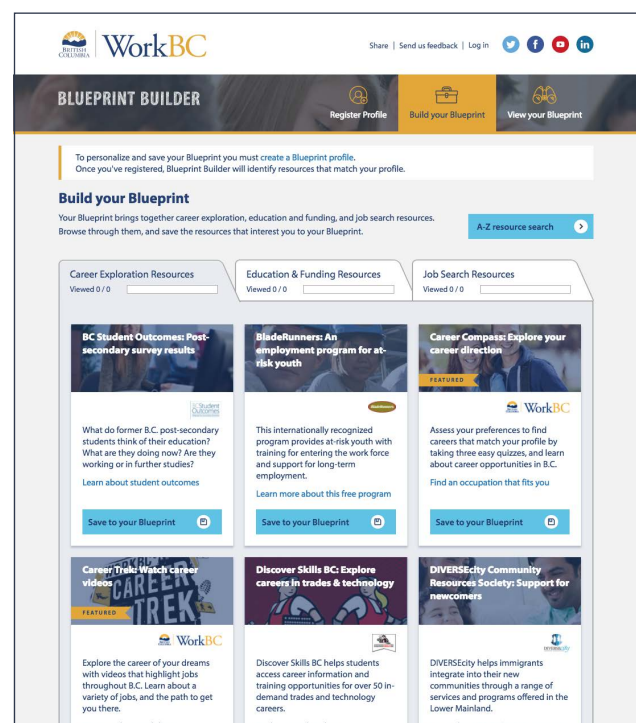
BRITISH COLUMBIA WorkBC

Share | Send us feedback | Log in

BLUEPRINT BUILDER

Register Profile

Build your Blueprint

View your Blueprint

To personalize and save your Blueprint you must create a Blueprint profile. Once you've registered, Blueprint Builder will identify resources that match your profile.

Build your Blueprint

Your Blueprint brings together career exploration, education and funding, and job search resources. Browse through them, and save the resources that interest you to your Blueprint.

A-Z resource search

Career Exploration Resources
Viewed 0 / 0

Education & Funding Resources
Viewed 0 / 0

Job Search Resources
Viewed 0 / 0

BC Student Outcomes: Post-secondary survey results

BC Student Outcomes

What do former B.C. post-secondary students think of their education? What are they doing now? Are they working or in further studies?

Learn about student outcomes

Save to your Blueprint

BladeRunners: An employment program for at-risk youth

This internationally recognized program provides at-risk youth with training for entering the work force and support for long-term employment.

Learn more about this free program

Save to your Blueprint

Career Compass: Explore your career direction

FEATURED

WorkBC

Assess your preferences to find careers that match your profile by taking three easy quizzes, and learn about career opportunities in B.C.

Find an occupation that fits you

Save to your Blueprint

Career Trek: Watch career videos

FEATURED

WorkBC

Explore the career of your dreams with videos that highlight jobs throughout B.C. Learn about a variety of jobs, and the path to get you there.

Discover Skills BC: Explore careers in trades & technology

Discover Skills BC helps students access career information and training opportunities for over 50 in-demand trades and technology careers.

DIVERSEcity Community Resources Society: Support for newcomers

DIVERSEcity

DIVERSEcity helps immigrants integrate into their new communities through a range of services and programs offered in the Lower Mainland.